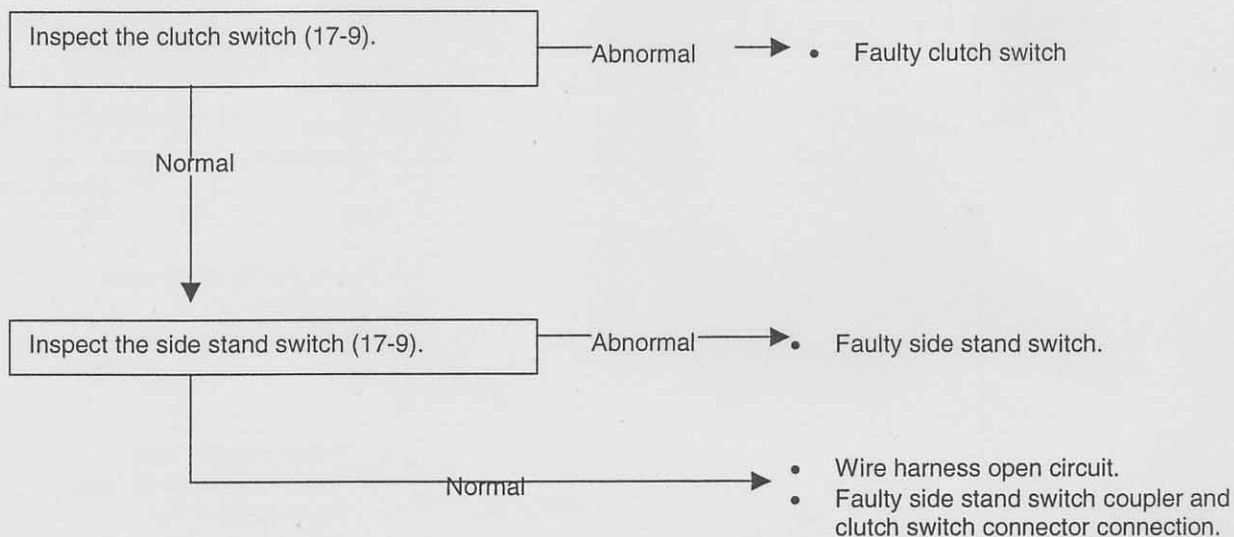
Inspect the clutch switch (17-9).

Abnormal

• Faulty clutch switch

Normal

Inspect the side stand switch (17-9).

Abnormal

• Faulty side stand switch.

Normal

• Wire harness open circuit.
• Faulty side stand switch coupler and clutch switch connector connection.